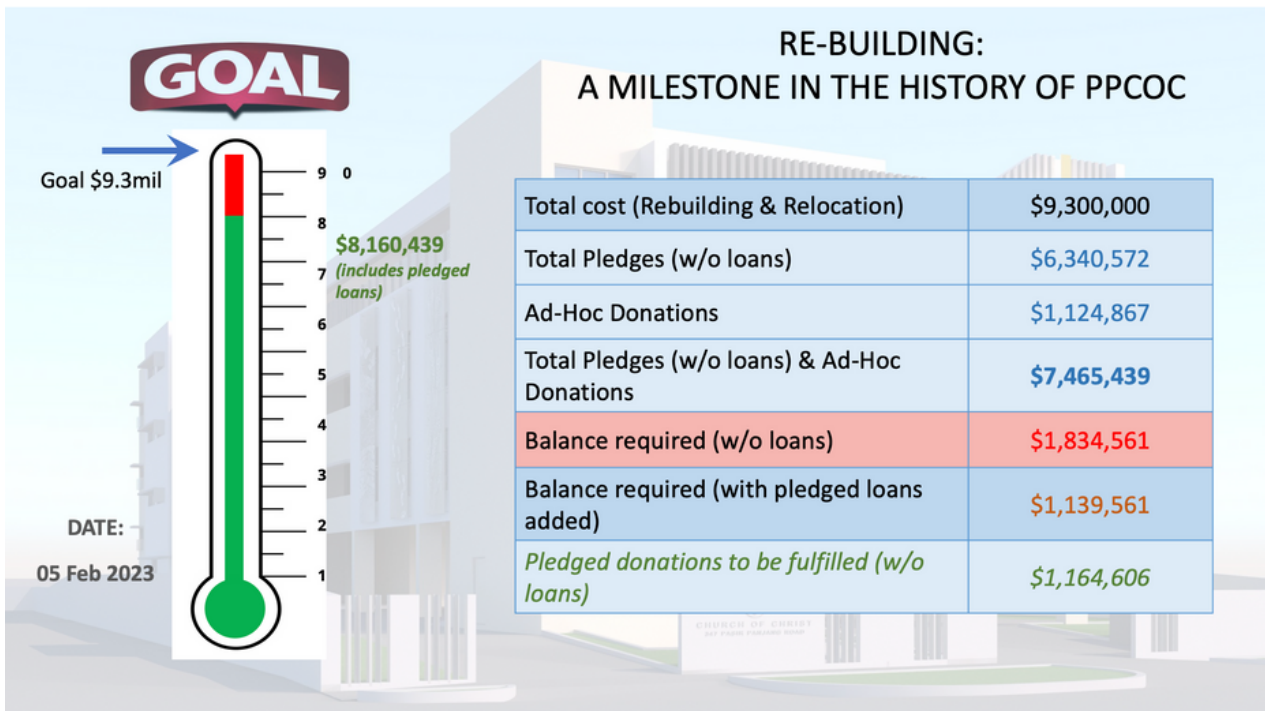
GOAL

RE-BUILDING:
A MILESTONE IN THE HISTORY OF PPCOC

Goal $9.3mil

9 0
8
7
6
5
4
3
2
1

$8,160,439
(includes pledged loans)

DATE:
05 Feb 2023

| Total cost (Rebuilding & Relocation) | $9,300,000 |
|---|---|
| Total Pledges (w/o loans) | $6,340,572 |
| Ad-Hoc Donations | $1,124,867 |
| Total Pledges (w/o loans) & Ad-Hoc Donations | **$7,465,439** |
| Balance required (w/o loans) | $1,834,561 |
| Balance required (with pledged loans added) | $1,139,561 |
| *Pledged donations to be fulfilled (w/o loans)* | *$1,164,606* |

CHURCH OF CHRIST